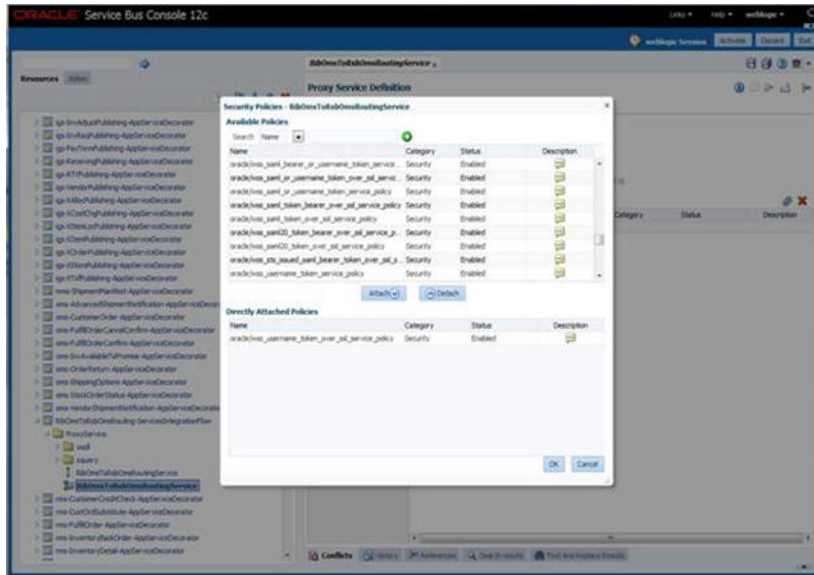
ORACLE Service Bus Console 12c

Links ▾ Help ▾ weblogic ▾

weblogic Session Activate Discard Exit

Resources Admin

RibOmsToRsbOmsRoutingService

Proxy Service Definition

Security Policies - RibOmsToRsbOmsRoutingService

Available Policies

Search Name

| Name | Category | Status | Description |
|---|---|---|---|
| oracle/wss_saml_bearer_or_username_token_service... | Security | Enabled | |
| oracle/wss_saml_or_username_token_over_ssl_servic... | Security | Enabled | |
| oracle/wss_saml_or_username_token_service_policy | Security | Enabled | |
| oracle/wss_saml_token_bearer_over_ssl_service_policy | Security | Enabled | |
| oracle/wss_saml_token_over_ssl_service_policy | Security | Enabled | |
| oracle/wss_saml20_token_bearer_over_ssl_service_p... | Security | Enabled | |
| oracle/wss_saml20_token_over_ssl_service_policy | Security | Enabled | |
| oracle/wss_sts_issued_saml_bearer_token_over_ssl_s... | Security | Enabled | |
| oracle/wss_username_token_service_policy | Security | Enabled | |

Attach Detach

Directly Attached Policies

| Name | Category | Status | Description |
|---|---|---|---|
| oracle/wss_username_token_over_ssl_service_policy | Security | Enabled | |

OK Cancel

Category Status Description

rgs-InvAdjustPublishing-AppServiceDecorator
rgs-InvReqPublishing-AppServiceDecorator
rgs-PayTermPublishing-AppServiceDecorator
rgs-ReceivingPublishing-AppServiceDecorator
rgs-RTVPublishing-AppServiceDecorator
rgs-VendorPublishing-AppServiceDecorator
rgs-XAllocPublishing-AppServiceDecorator
rgs-XCustChgPublishing-AppServiceDecorator
rgs-XItemLocPublishing-AppServiceDecorator
rgs-XItemPublishing-AppServiceDecorator
rgs-XOrderPublishing-AppServiceDecorator
rgs-XStorePublishing-AppServiceDecorator
rgs-XTsfPublishing-AppServiceDecorator
oms-ShipmentManifest-AppServiceDecorator
oms-AdvancedShipmentNotification-AppServiceDecorator
oms-CustomerOrder-AppServiceDecorator
oms-FulfillOrderCancelConfirm-AppServiceDecorator
oms-FulfillOrderConfirm-AppServiceDecorator
oms-InvAvailableToPromise-AppServiceDecorator
oms-OrderReturn-AppServiceDecorator
oms-ShippingOptions-AppServiceDecorator
oms-StockOrderStatus-AppServiceDecorator
oms-VendorShipmentNotification-AppServiceDecorator
RibOmsToRsbOmsRouting-ServicesIntegrationFlow
ProxyService
wsdl
xquery
RibOmsToRsbOmsRoutingService
RibOmsToRsbOmsRoutingService
rms-CustomerCreditCheck-AppServiceDecorator
rms-CustOrdSubstitute-AppServiceDecorator
rms-FulfillOrder-AppServiceDecorator
rms-InventoryBackOrder-AppServiceDecorator
rms-InventoryDetail-AppServiceDecorator

Conflicts History References Search results Find And Replace Results